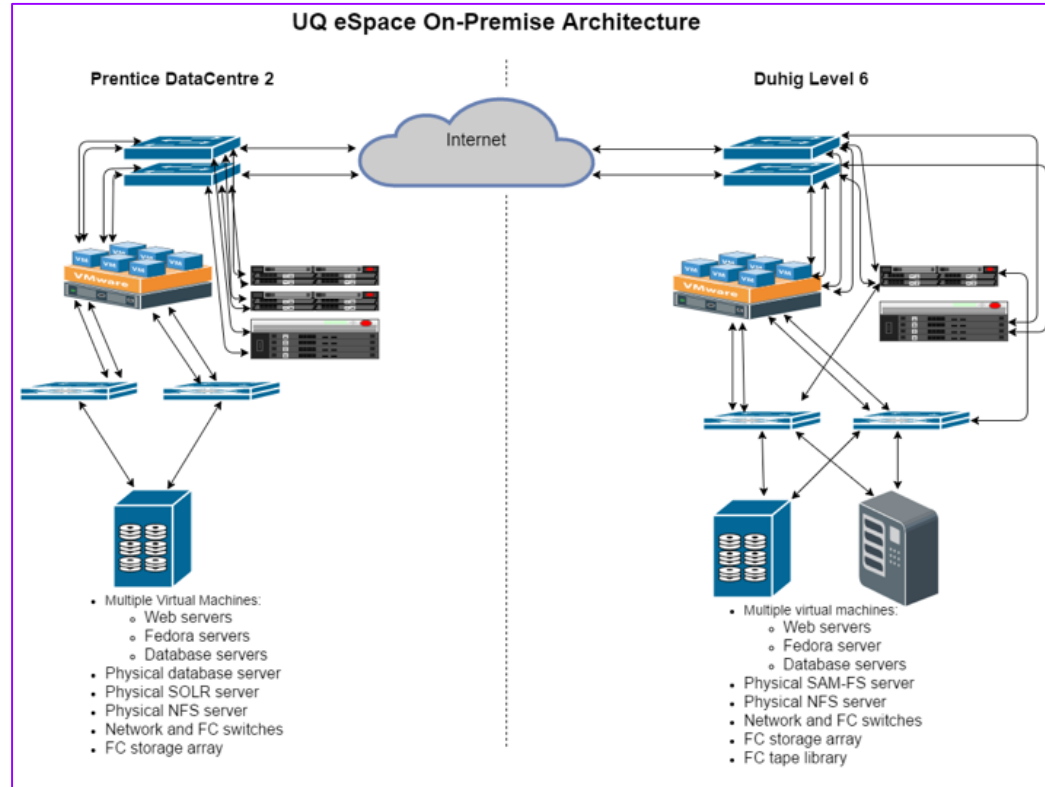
UQ eSpace On-Premise Architecture

Prentice DataCentre 2

Duhig Level 6

Internet

VM VM VM VM VM VM VM

VMware

VM VM VM VM VM VM VM

VMware

- Multiple Virtual Machines:
  - Web servers
  - Fedora servers
  - Database servers
- Physical database server
- Physical SOLR server
- Physical NFS server
- Network and FC switches
- FC storage array

- Multiple virtual machines:
  - Web servers
  - Fedora server
  - Database servers
- Physical SAM-FS server
- Physical NFS server
- Network and FC switches
- FC storage array
- FC tape library